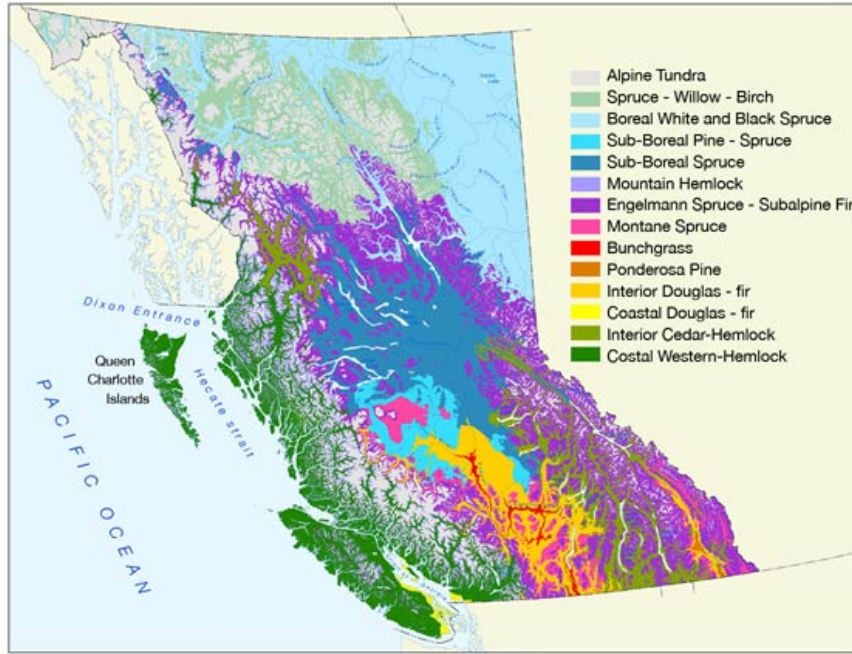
Alpine Tundra
Spruce - Willow - Birch
Boreal White and Black Spruce
Sub-Boreal Pine - Spruce
Sub-Boreal Spruce
Mountain Hemlock
Engelmann Spruce - Subalpine Fir
Montane Spruce
Bunchgrass
Ponderosa Pine
Interior Douglas - fir
Coastal Douglas - fir
Interior Cedar-Hemlock
Costal Western-Hemlock

Dixon Entrance

Queen Charlotte Islands

Hecate strait

PACIFIC OCEAN